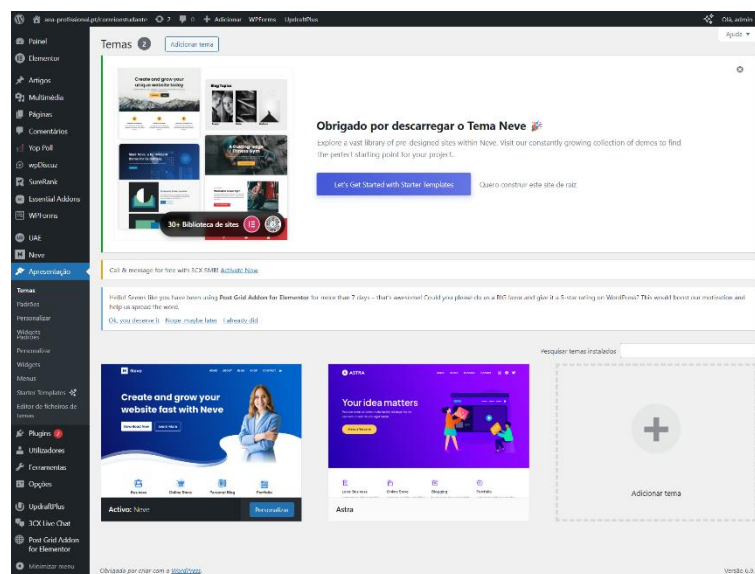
ana-profissional.pt/correiorestudante 7 0 + Adicionar WPForms UpdraftPlus Olá, admin

Painel
Elementor
Artigos
Multimédia
Páginas
Comentários
Yop Poll
wpDiscuz
SureRank
Essential Addons
WPForms
UAE
Neve
Aparência
Temas
Padrões
Personalizar
Widgets Padrões
Personalizar
Widgets
Menus
Starter Templates
Editor de ficheiros de temas
Plugins 2
Utilizadores
Ferramentas
Opções
UpdraftPlus
3CX Live Chat
Post Grid Addon for Elementor
Minimizar menu

Temas 2 Adicionar tema

Ajuda ▾

Create and grow your unique website today

Blog Topics

30+ Biblioteca de sites

Obrigado por descarregar o Tema Neve 🎉

Explore a vast library of pre-designed sites within Neve. Visit our constantly growing collection of demos to find the perfect starting point for your project.

Let's Get Started with Starter Templates

Quero construir este site de raiz

Call & message for free with 3CX SMB! Activate Now

Hello! Seems like you have been using Post Grid Addon for Elementor for more than 7 days – that's awesome! Could you please do us a BIG favor and give it a 5-star rating on WordPress? This would boost our motivation and help us spread the word.

Ok, you deserve it Nope, maybe later I already did

Pesquisar temas instalados

Neve

Create and grow your website fast with Neve

Activo: Neve Personalizar

ASTRA

Your idea matters

Astra

Adicionar tema

Obrigado por criar com o WordPress.

Versão 6.8